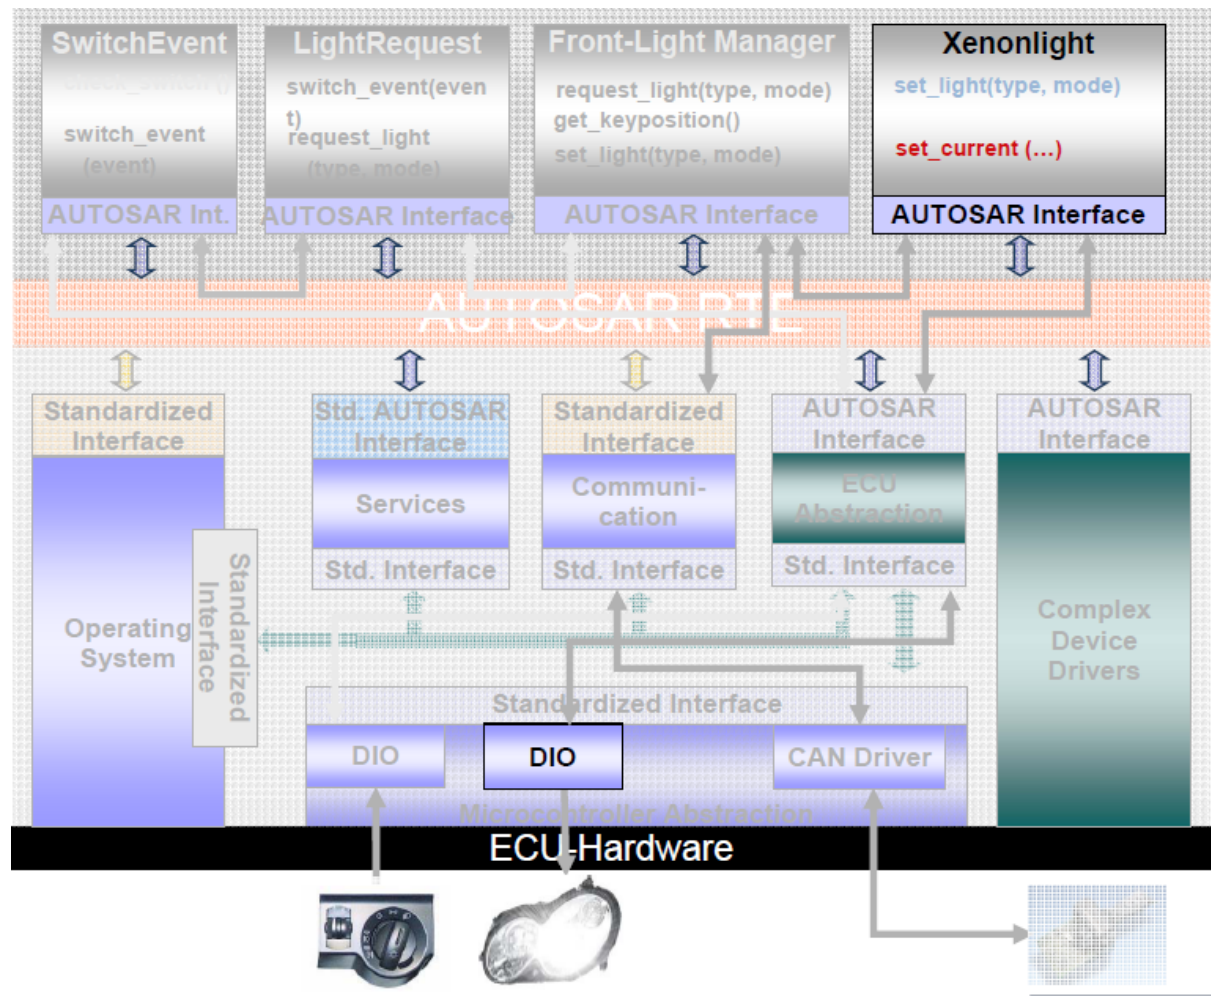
SwitchEvent
check_switch()
switch_event (event)
AUTOSAR Int.

LightRequest
switch_event(event)
request_light (type, mode)
AUTOSAR Interface

Front-Light Manager
request_light(type, mode)
get_keyposition()
set_light(type, mode)
AUTOSAR Interface

Xenonlight
set_light(type, mode)
set_current (…)
AUTOSAR Interface

AUTOSAR RTE

Standardized Interface
Operating System
Standardized Interface

Std. AUTOSAR Interface
Services
Std. Interface

Standardized Interface
Communication
Std. Interface

AUTOSAR Interface
ECU Abstraction
Std. Interface

AUTOSAR Interface
Complex Device Drivers

Standardized Interface
DIO
DIO
CAN Driver
Microcontroller Abstraction

ECU-Hardware